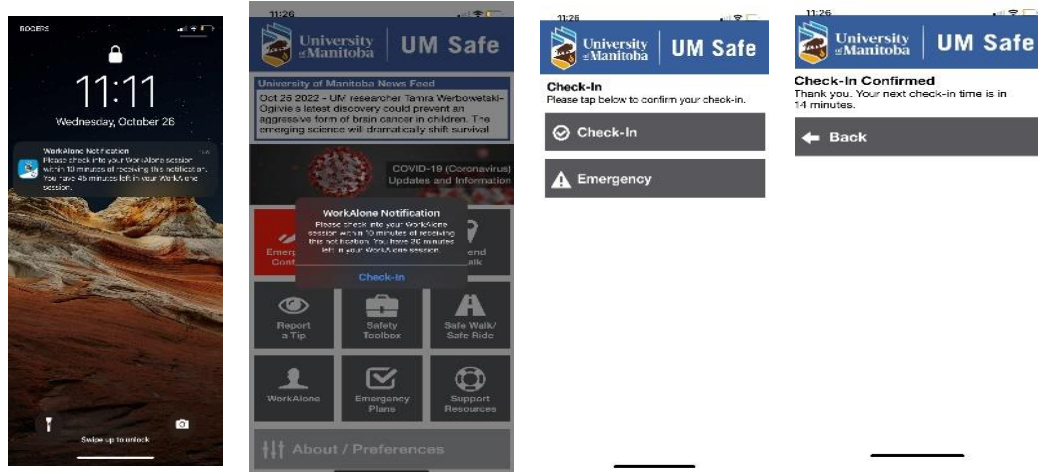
ROGERS

11:11
Wednesday, October 26

WorkAlone Notification
Please check into your WorkAlone session within 10 minutes of receiving this notification. You have 45 minutes left in your WorkAlone session.

Swipe up to unlock

11:26

University of Manitoba | UM Safe

University of Manitoba News Feed
Oct 25 2022 - UM researcher Tamra Werbowetski-Ogilvie's latest discovery could prevent an aggressive form of brain cancer in children. The emerging science will dramatically shift survival

COVID-19 (Coronavirus) Updates and Information

WorkAlone Notification
Please check into your WorkAlone session within 10 minutes of receiving this notification. You have 30 minutes left in your WorkAlone session.

Check-In

Emerg Cont

end alk

Report a Tip

Safety Toolbox

Safe Walk/ Safe Ride

WorkAlone

Emergency Plans

Support Resources

About / Preferences

11:26

University of Manitoba | UM Safe

Check-In
Please tap below to confirm your check-in.

Check-In

Emergency

11:26

University of Manitoba | UM Safe

Check-In Confirmed
Thank you. Your next check-in time is in 14 minutes.

Back